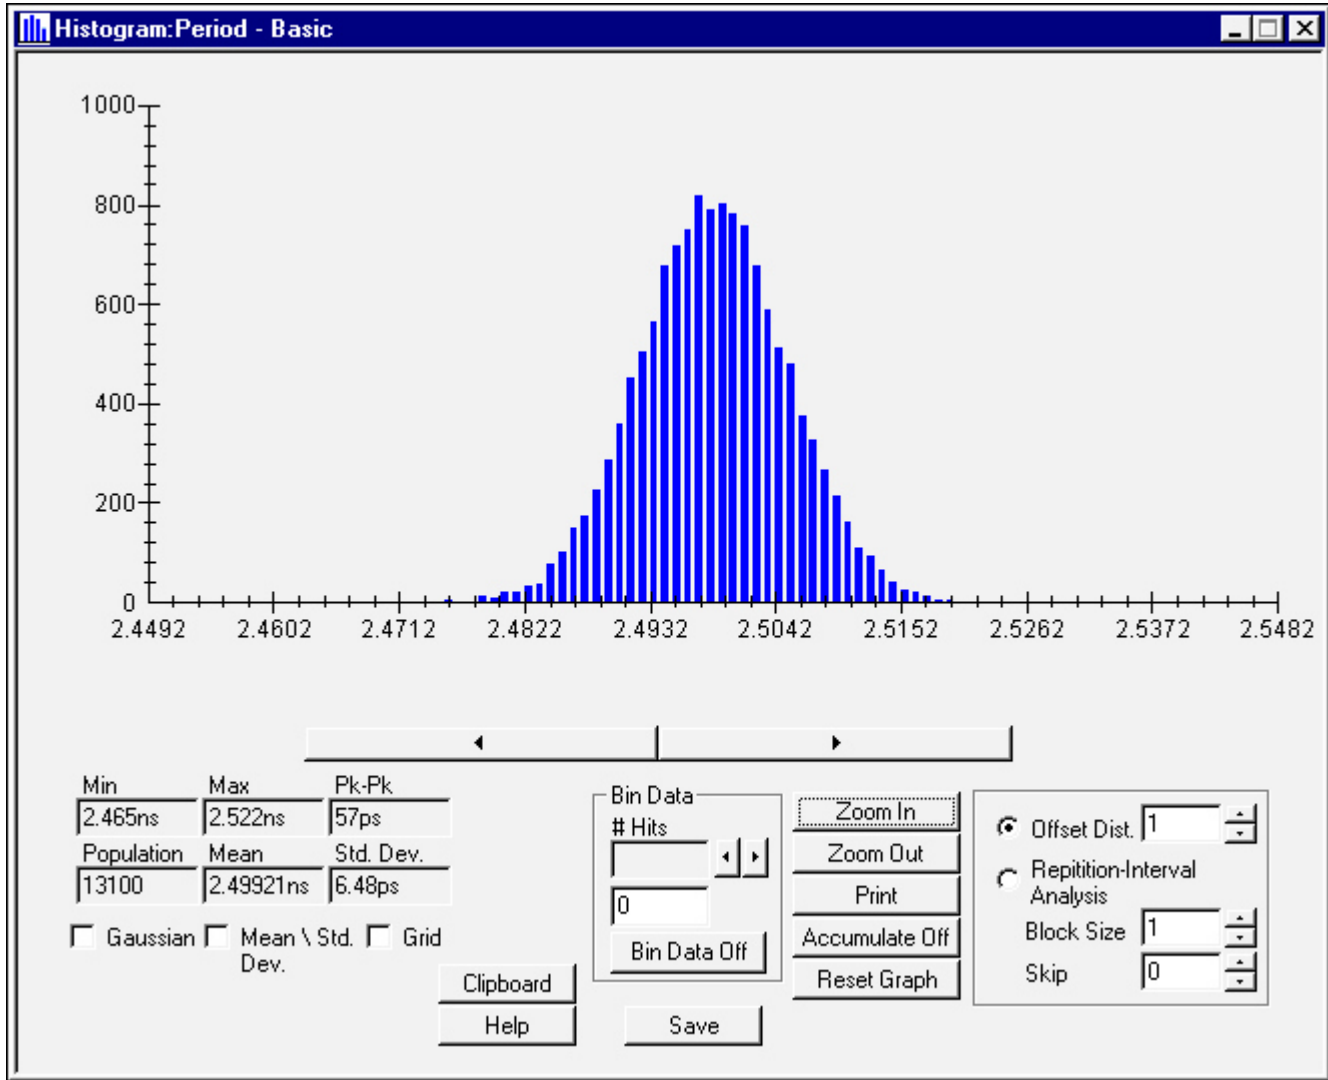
Histogram:Period - Basic

1000
800
600
400
200
0

2.4492 2.4602 2.4712 2.4822 2.4932 2.5042 2.5152 2.5262 2.5372 2.5482

| Min | Max | Pk-Pk |
|---|---|---|
| 2.465ns | 2.522ns | 57ps |
| Population | Mean | Std. Dev. |
| 13100 | 2.49921ns | 6.48ps |

Gaussian Mean \ Std. Dev. Grid

Clipboard
Help

Bin Data
# Hits
0
Bin Data Off

Save

Zoom In
Zoom Out
Print
Accumulate Off
Reset Graph

Offset Dist. 1
Repitition-Interval Analysis
Block Size 1
Skip 0